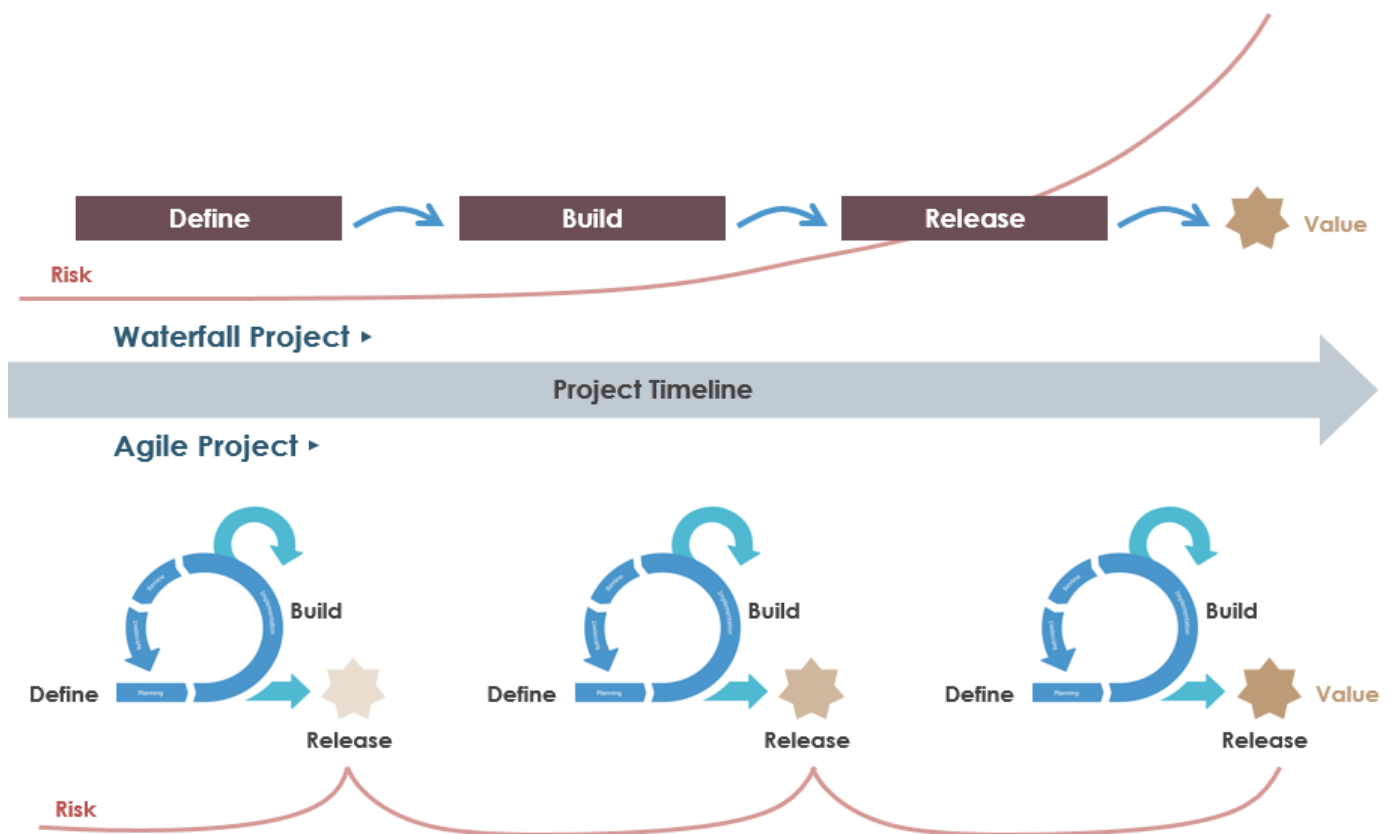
Define

Build

Release

Value

Risk

Waterfall Project ▸

Project Timeline

Agile Project ▸

Review

Implementation

Build

Define

Planning

Release

Review

Implementation

Build

Define

Planning

Release

Review

Implementation

Build

Define

Planning

Value

Release

Risk